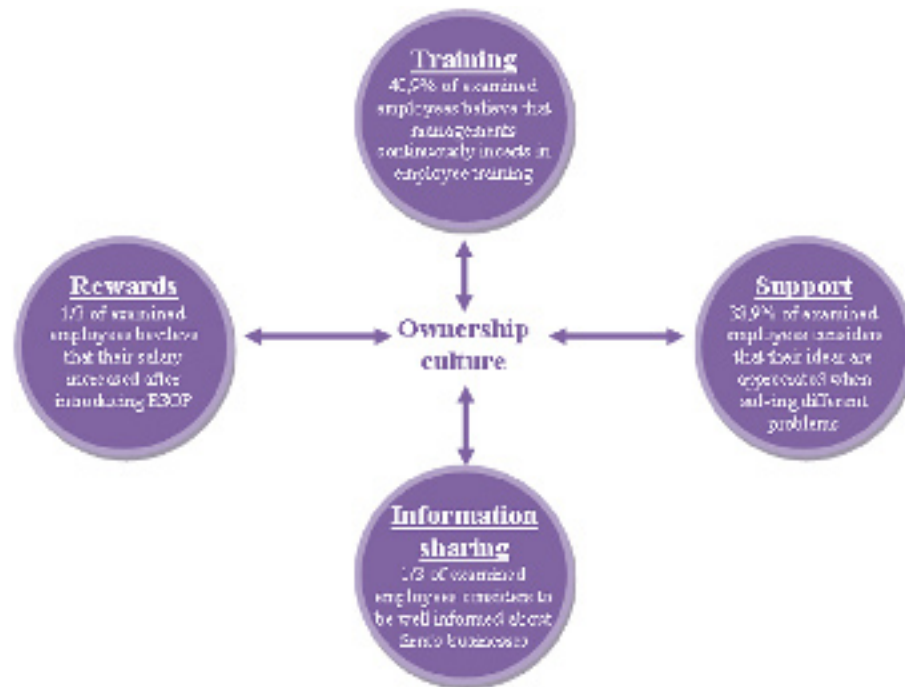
Training
40,9% of examined employees believe that managements continuously invests in employee training

Rewards
1/3 of examined employees believe that their salary increased after introducing ESOP

Ownership culture

Support
33,9% of examined employees consider that their ideas are appreciated when solving different problems

Information sharing
1/3 of examined employees considers to be well informed about firm's businesses